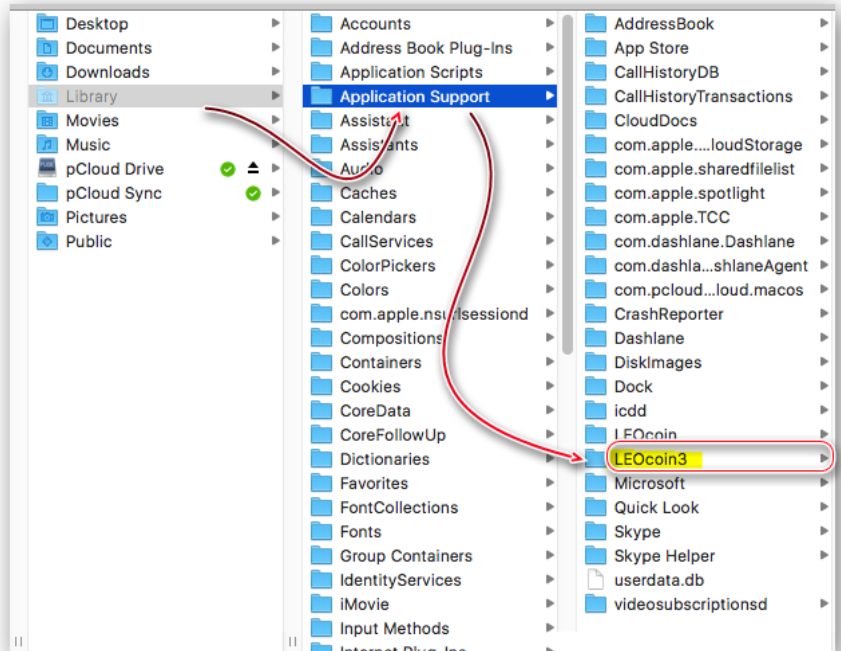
Desktop
Documents
Downloads
Library
Movies
Music
pCloud Drive
pCloud Sync
Pictures
Public

Accounts
Address Book Plug-Ins
Application Scripts
Application Support
Assistant
Assistants
Audio
Caches
Calendars
CallServices
ColorPickers
Colors
com.apple.nsurlsessiond
Compositions
Containers
Cookies
CoreData
CoreFollowUp
Dictionaries
Favorites
FontCollections
Fonts
Group Containers
IdentityServices
iMovie
Input Methods
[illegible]

AddressBook
App Store
CallHistoryDB
CallHistoryTransactions
CloudDocs
com.apple....loudStorage
com.apple.sharedfilelist
com.apple.spotlight
com.apple.TCC
com.dashlane.Dashlane
com.dashla...shlaneAgent
com.pcloud...loud.macos
CrashReporter
Dashlane
DiskImages
Dock
icdd
LEOcoin
LEOcoin3
Microsoft
Quick Look
Skype
Skype Helper
userdata.db
videosubscriptionsd